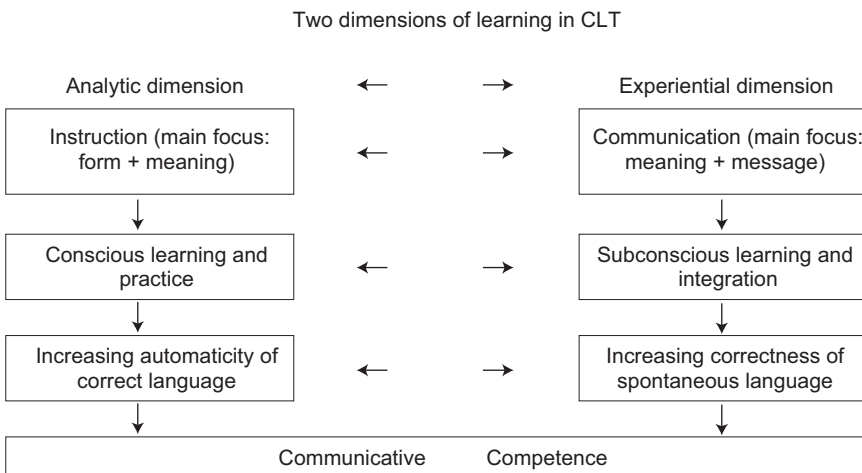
Two dimensions of learning in CLT

Analytic dimension

Experiential dimension

Instruction (main focus: form + meaning)

Communication (main focus: meaning + message)

Conscious learning and practice

Subconscious learning and integration

Increasing automaticity of correct language

Increasing correctness of spontaneous language

Communicative Competence